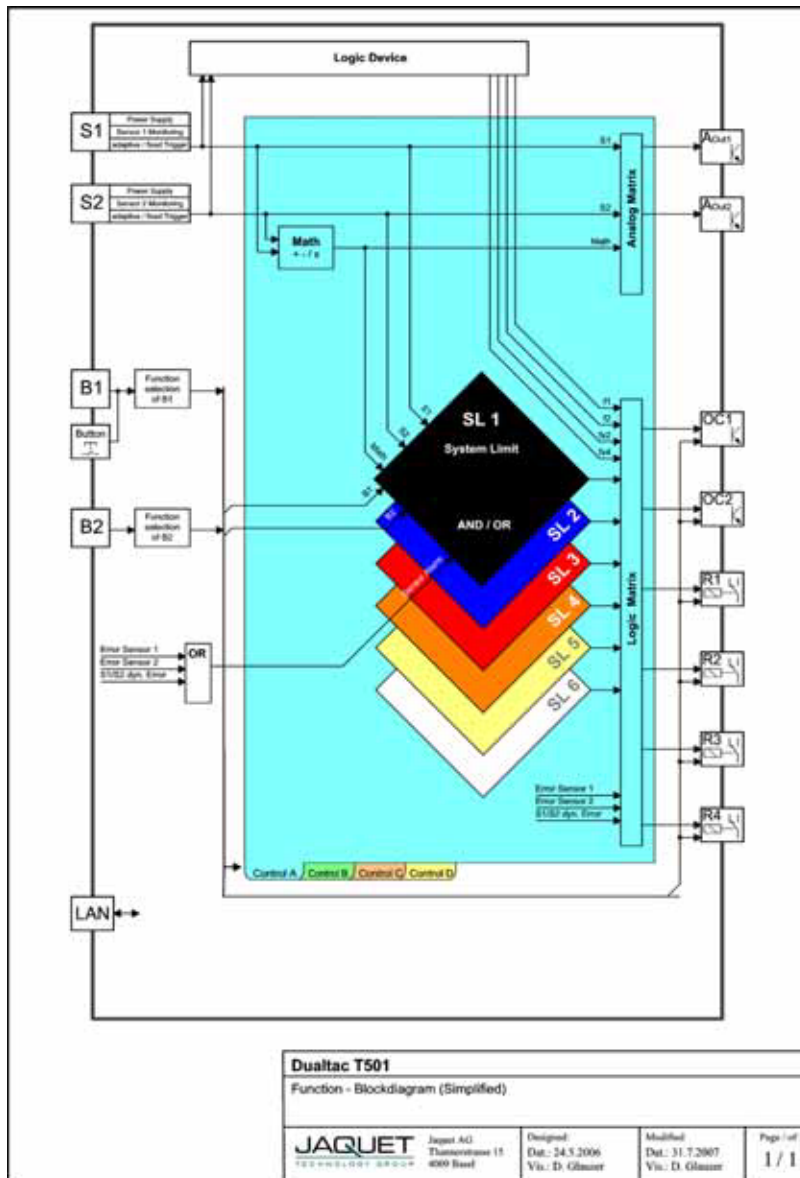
Logic Device

S1
Power Supply
Sensor 1 Monitoring
adaptive / fixed Trigger

S2
Power Supply
Sensor 2 Monitoring
adaptive / fixed Trigger

S1
S2
Math

Analog Matrix

$A_{Out1}$
$A_{Out2}$

Math
+ - / x

B1
Function selection of B1

Button

B2
Function selection of B2

f1
f2
fx2
fx4

SL 1
System Limit
AND / OR

Math
S2
S1
B1
B2
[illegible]

SL 2
SL 3
SL 4
SL 5
SL 6

Logic Matrix

OC1
OC2
R1
R2
R3
R4

Error Sensor 1
Error Sensor 2
S1/S2 dyn. Error
OR

Error Sensor 1
Error Sensor 2
S1/S2 dyn. Error

Control A
Control B
Control C
Control D

LAN

Dualtac T501
Function - Blockdiagram (Simplified)

JAQUET
TECHNOLOGY GROUP
Jaquet AG
Thannerstrasse 15
4009 Basel

Designed:
Dat.: 24.5.2006
Vis.: D. Glauser

Modified:
Dat.: 31.7.2007
Vis.: D. Glauser

Page / of
1 / 1